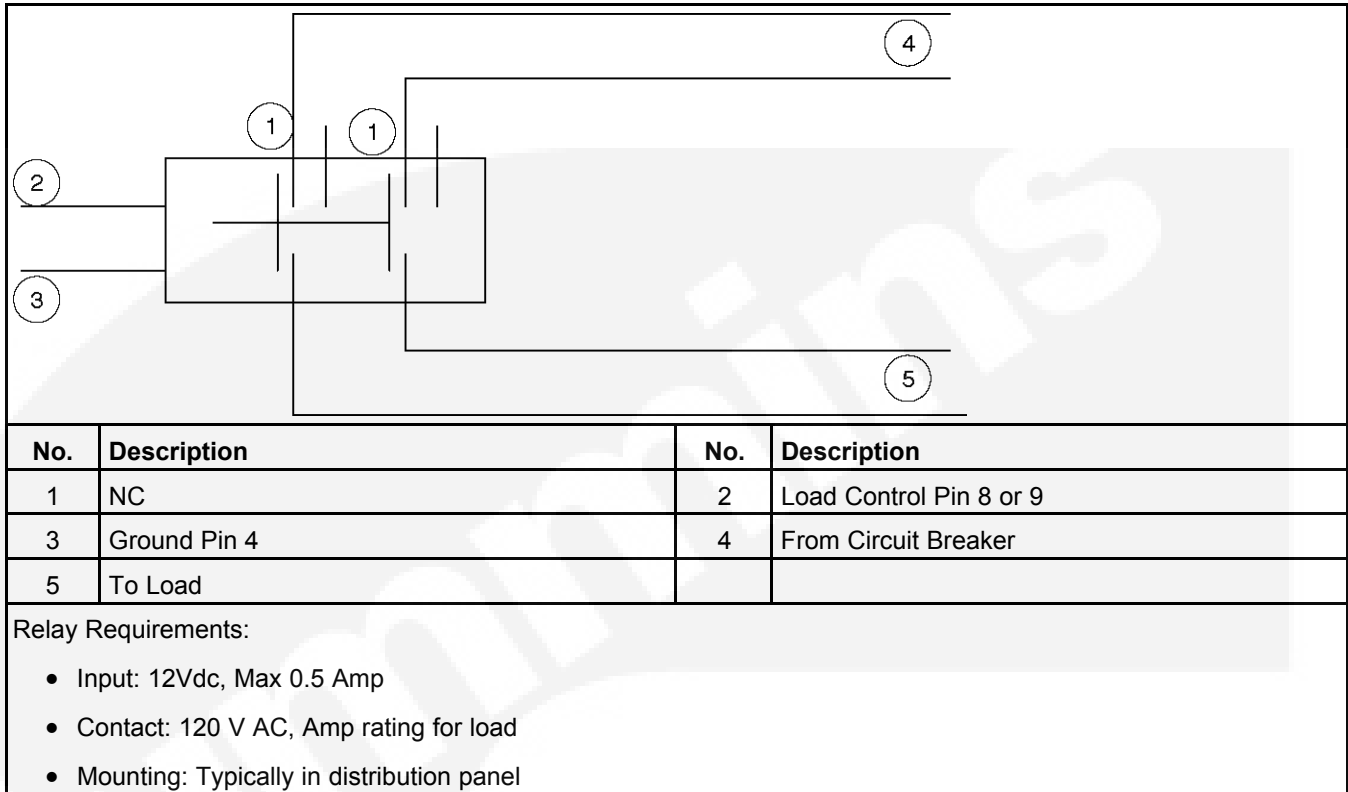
4

1

1

2

3

5

| No. | Description | No. | Description |
|---|---|---|---|
| 1 | NC | 2 | Load Control Pin 8 or 9 |
| 3 | Ground Pin 4 | 4 | From Circuit Breaker |
| 5 | To Load | | |

Relay Requirements:

• Input: 12Vdc, Max 0.5 Amp

• Contact: 120 V AC, Amp rating for load

• Mounting: Typically in distribution panel

Cummins